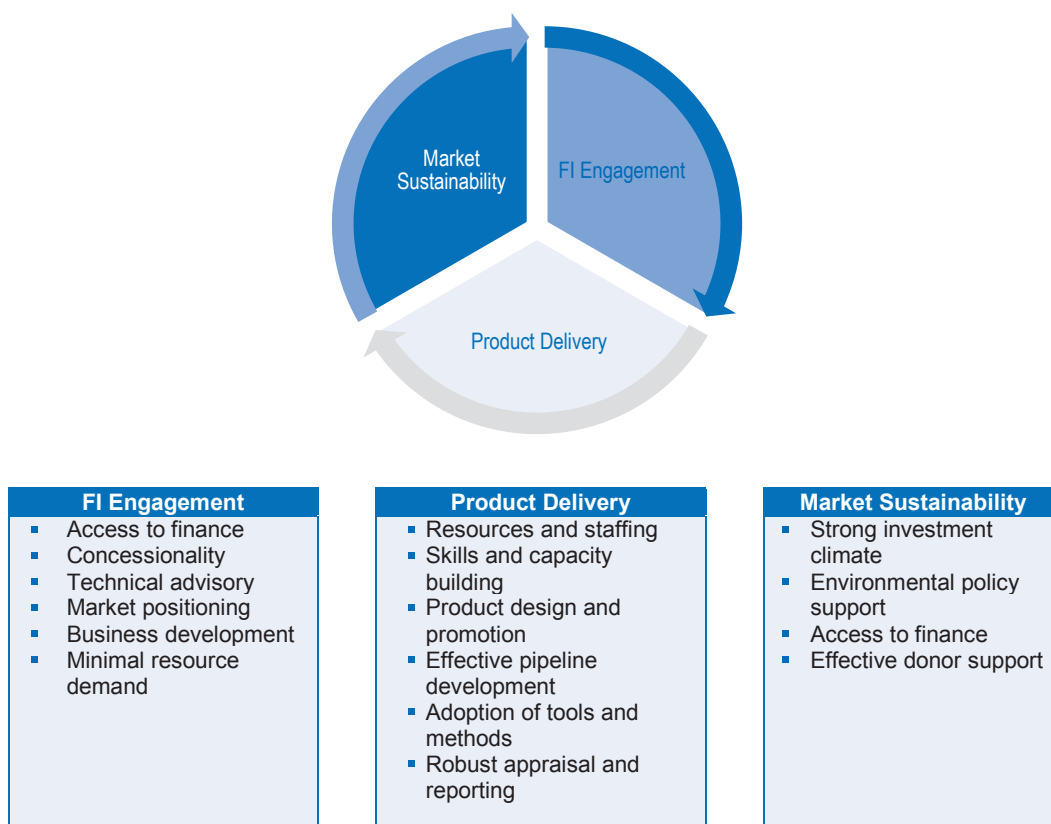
Market Sustainability

FI Engagement

Product Delivery

| FI Engagement | Product Delivery | Market Sustainability |
|---|---|---|
| ▪ Access to finance<br>▪ Concessionality<br>▪ Technical advisory<br>▪ Market positioning<br>▪ Business development<br>▪ Minimal resource demand | ▪ Resources and staffing<br>▪ Skills and capacity building<br>▪ Product design and promotion<br>▪ Effective pipeline development<br>▪ Adoption of tools and methods<br>▪ Robust appraisal and reporting | ▪ Strong investment climate<br>▪ Environmental policy support<br>▪ Access to finance<br>▪ Effective donor support |